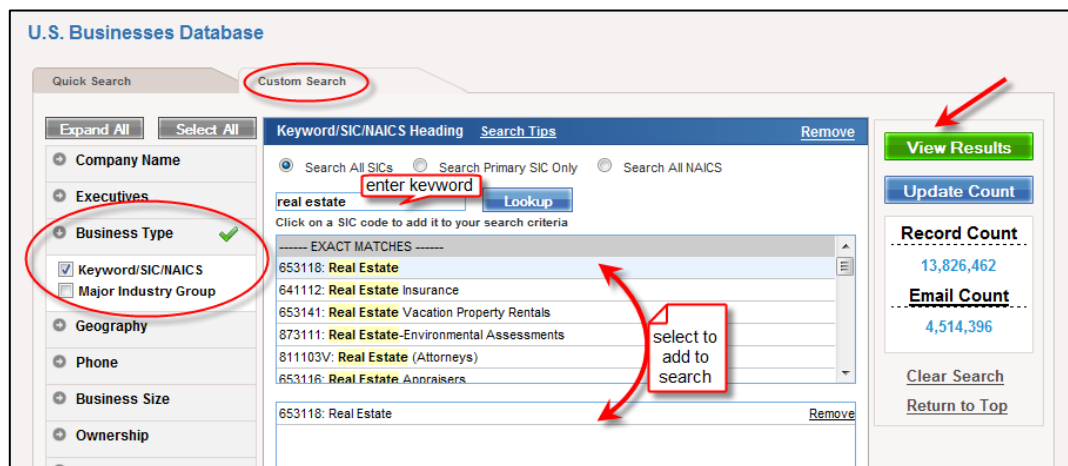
U.S. Businesses Database

Quick Search

Custom Search

Expand All

Select All

Company Name

Executives

Business Type

Keyword/SIC/NAICS

Major Industry Group

Geography

Phone

Business Size

Ownership

Keyword/SIC/NAICS Heading

Search Tips

Remove

Search All SICs

Search Primary SIC Only

Search All NAICS

real estate

enter keyword

Lookup

Click on a SIC code to add it to your search criteria

------ EXACT MATCHES ------

653118: Real Estate

641112: Real Estate Insurance

653141: Real Estate Vacation Property Rentals

873111: Real Estate-Environmental Assessments

811103V: Real Estate (Attorneys)

653116: Real Estate Appraisers

select to add to search

653118: Real Estate

Remove

View Results

Update Count

Record Count

13,826,462

Email Count

4,514,396

Clear Search

Return to Top